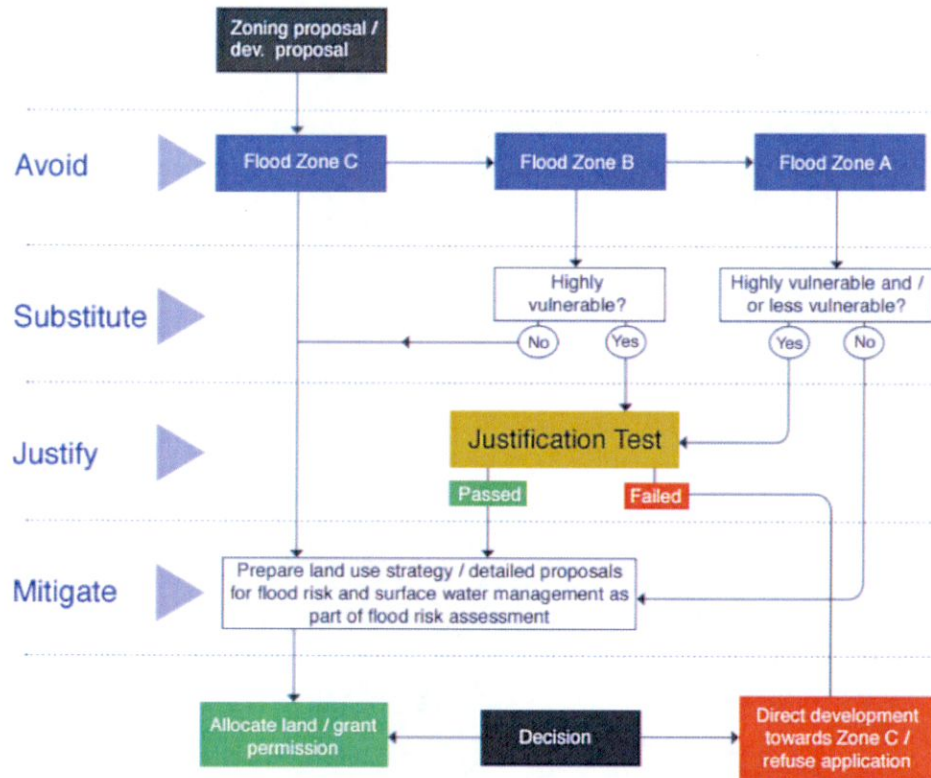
Zoning proposal / dev. proposal

Avoid

Flood Zone C

Flood Zone B

Flood Zone A

Substitute

Highly vulnerable?

Highly vulnerable and / or less vulnerable?

No

Yes

Yes

No

Justify

Justification Test

Passed

Failed

Mitigate

Prepare land use strategy / detailed proposals for flood risk and surface water management as part of flood risk assessment

Allocate land / grant permission

Decision

Direct development towards Zone C / refuse application